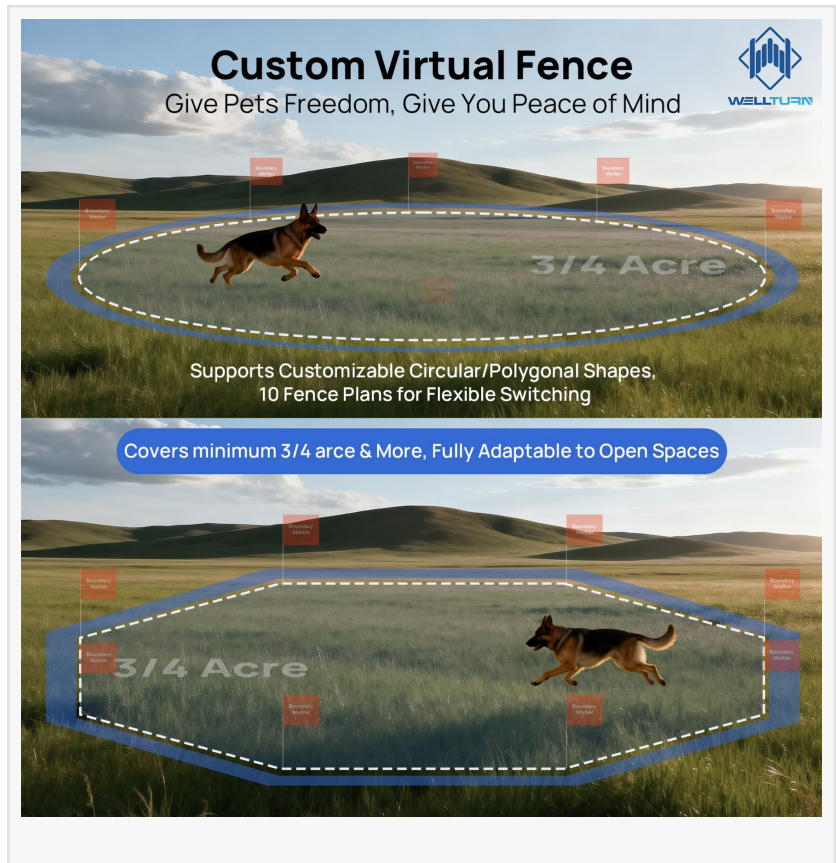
Custom Virtual Fence
Give Pets Freedom, Give You Peace of Mind

WELLTURN

Boundary Marker
Boundary Marker
Boundary Marker
Boundary Marker
Boundary Marker

3/4 Acre

Supports Customizable Circular/Polygonal Shapes, 10 Fence Plans for Flexible Switching

Covers minimum 3/4 arce & More, Fully Adaptable to Open Spaces

Boundary Marker
Boundary Marker
Boundary Marker
Boundary Marker
Boundary Marker
Boundary Marker
Boundary Marker
Boundary Marker

3/4 Acre